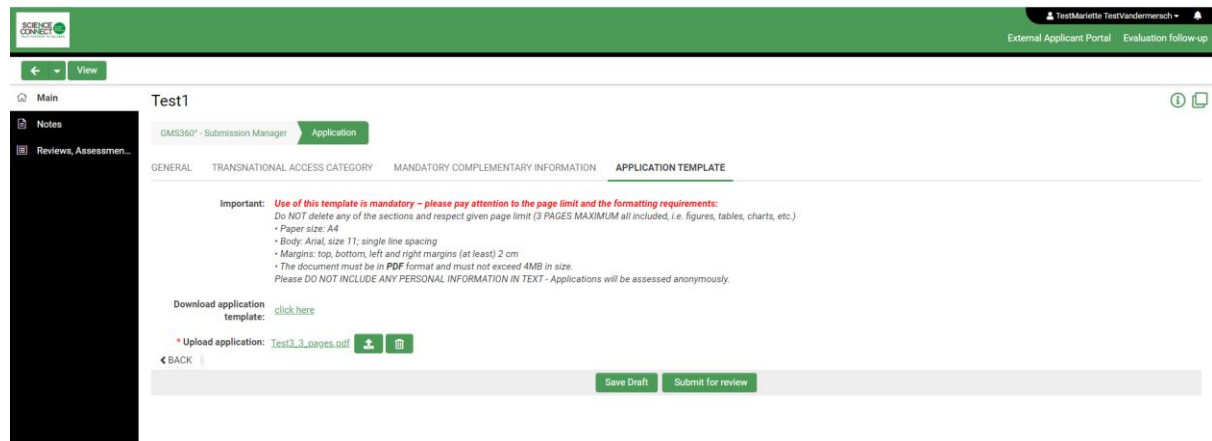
SCIENCE CONNECT

TestMariette TestVandermersch

External Applicant Portal Evaluation follow-up

View

Main

Notes

Reviews, Assessmen...

Test1

GMS360° - Submission Manager

Application

GENERAL TRANSNATIONAL ACCESS CATEGORY MANDATORY COMPLEMENTARY INFORMATION APPLICATION TEMPLATE

Important: *Use of this template is mandatory – please pay attention to the page limit and the formatting requirements:*
*Do NOT delete any of the sections and respect given page limit (3 PAGES MAXIMUM all included, i.e. figures, tables, charts, etc.)*
*• Paper size: A4*
*• Body: Arial, size 11; single line spacing*
*• Margins: top, bottom, left and right margins (at least) 2 cm*
*• The document must be in **PDF** format and must not exceed 4MB in size.*
*Please DO NOT INCLUDE ANY PERSONAL INFORMATION IN TEXT - Applications will be assessed anonymously.*

Download application template: click here

* Upload application: Test3_3_pages.pdf

BACK

Save Draft Submit for review